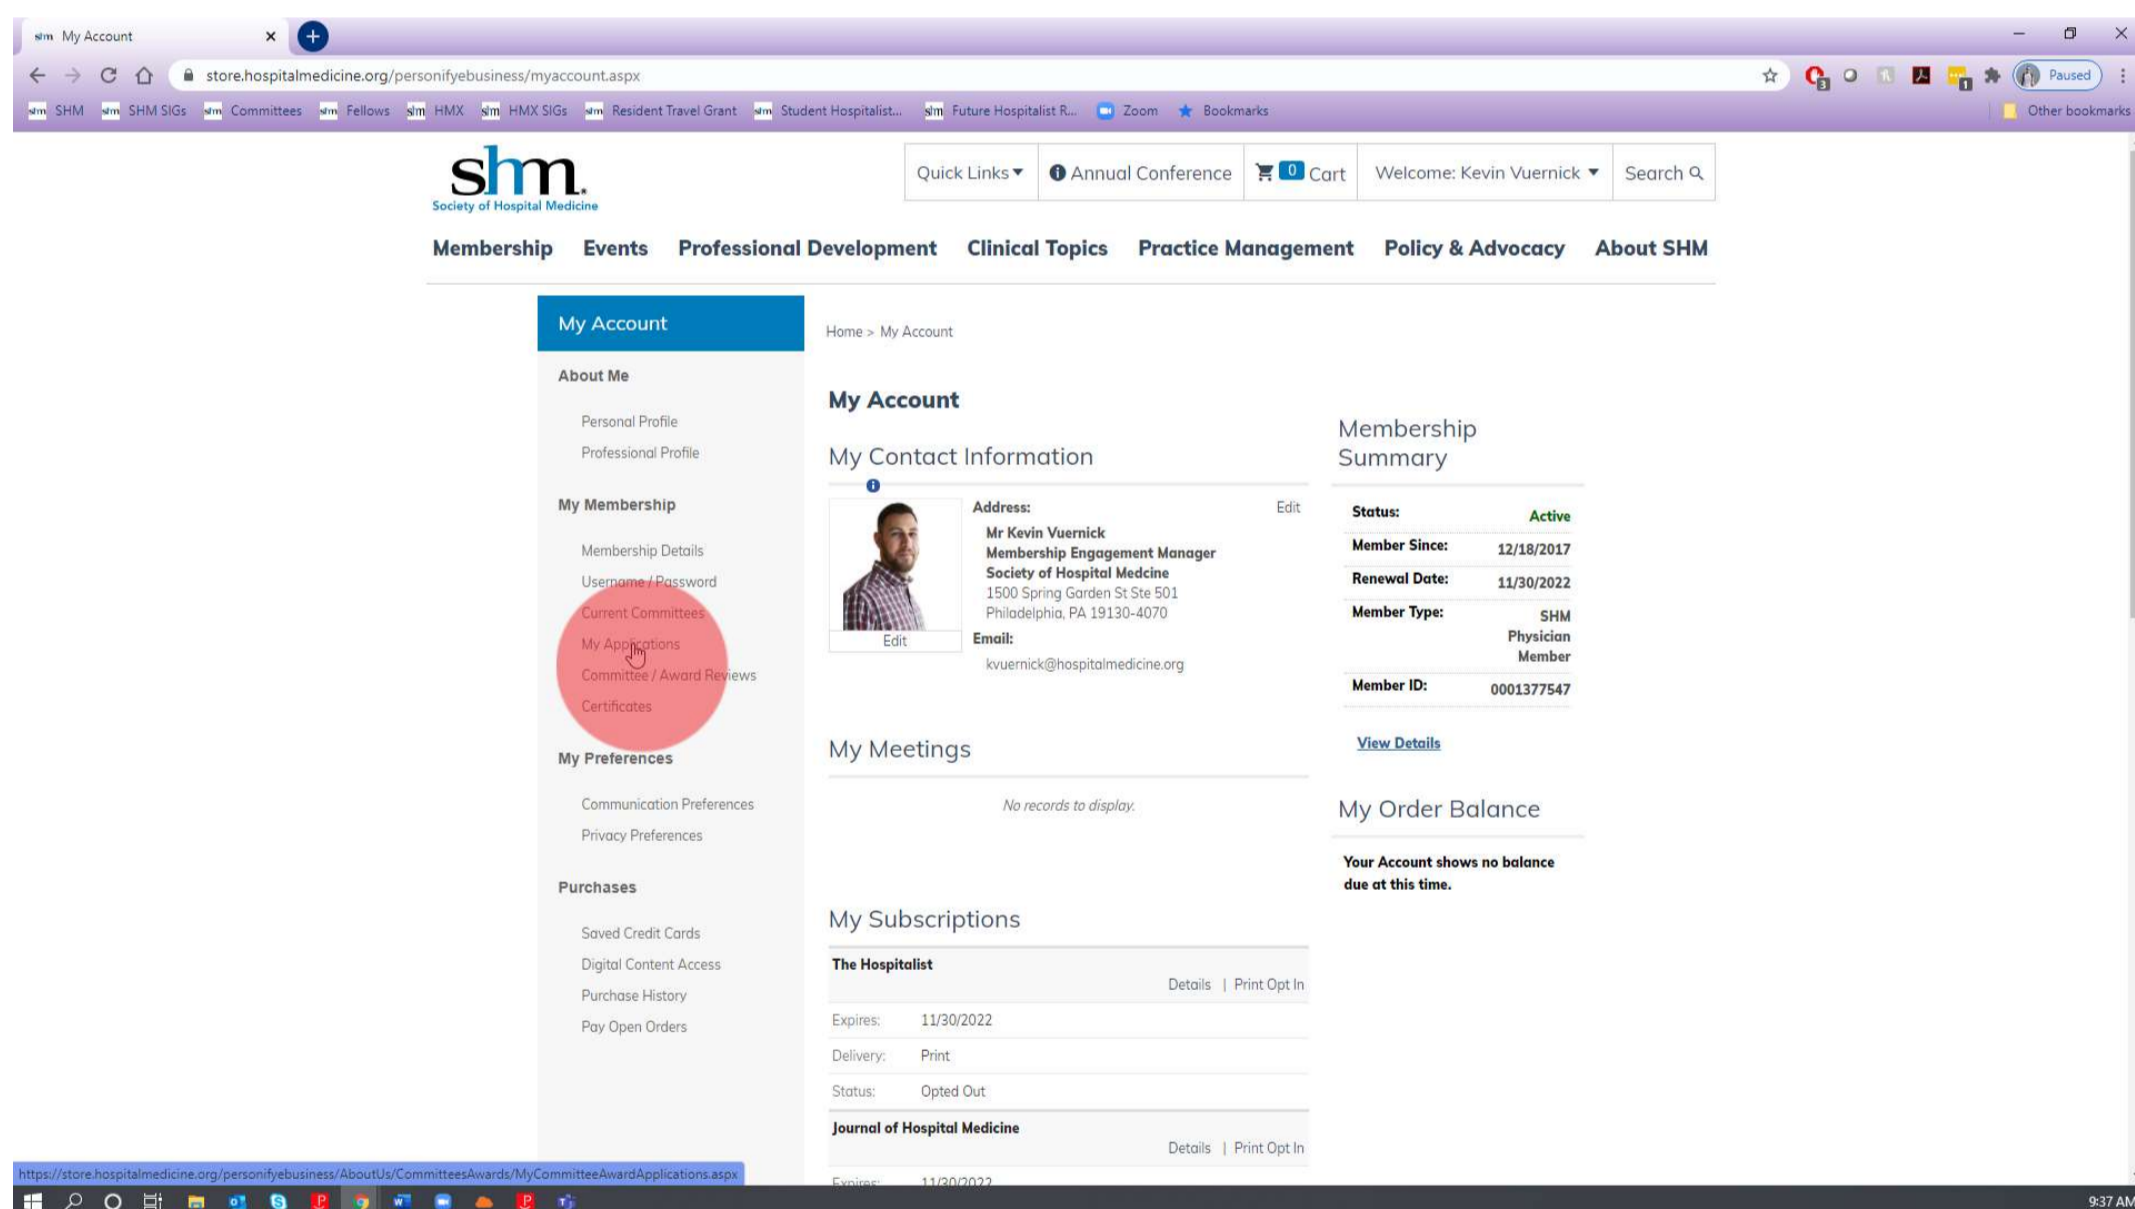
shm My Account
store.hospitalmedicine.org/personifyebusiness/myaccount.aspx
Paused
SHM SHM SIGs Committees Fellows HMX HMX SIGs Resident Travel Grant Student Hospitalist... Future Hospitalist R... Zoom Bookmarks Other bookmarks

shm Society of Hospital Medicine
Quick Links ▾ Annual Conference 0 Cart Welcome: Kevin Vuernick ▾ Search

Membership Events Professional Development Clinical Topics Practice Management Policy & Advocacy About SHM

My Account

About Me
Personal Profile
Professional Profile

My Membership
Membership Details
Username / Password
Current Committees
My Applications
Committee / Award Reviews
Certificates

My Preferences
Communication Preferences
Privacy Preferences

Purchases
Saved Credit Cards
Digital Content Access
Purchase History
Pay Open Orders

Home > My Account

My Account

My Contact Information

Edit
Address: Edit
Mr Kevin Vuernick
Membership Engagement Manager
Society of Hospital Medcine
1500 Spring Garden St Ste 501
Philadelphia, PA 19130-4070
Email:
kvuernick@hospitalmedicine.org

My Meetings

No records to display.

My Subscriptions

The Hospitalist
Details | Print Opt In
Expires: 11/30/2022
Delivery: Print
Status: Opted Out

Journal of Hospital Medicine
Details | Print Opt In
Expires: 11/30/2022

Membership Summary

| Status: | Active |
|---|---|
| Member Since: | 12/18/2017 |
| Renewal Date: | 11/30/2022 |
| Member Type: | SHM Physician Member |
| Member ID: | 0001377547 |

View Details

My Order Balance

Your Account shows no balance due at this time.

https://store.hospitalmedicine.org/personifyebusiness/AboutUs/CommitteesAwards/MyCommitteeAwardApplications.aspx

9:37 AM